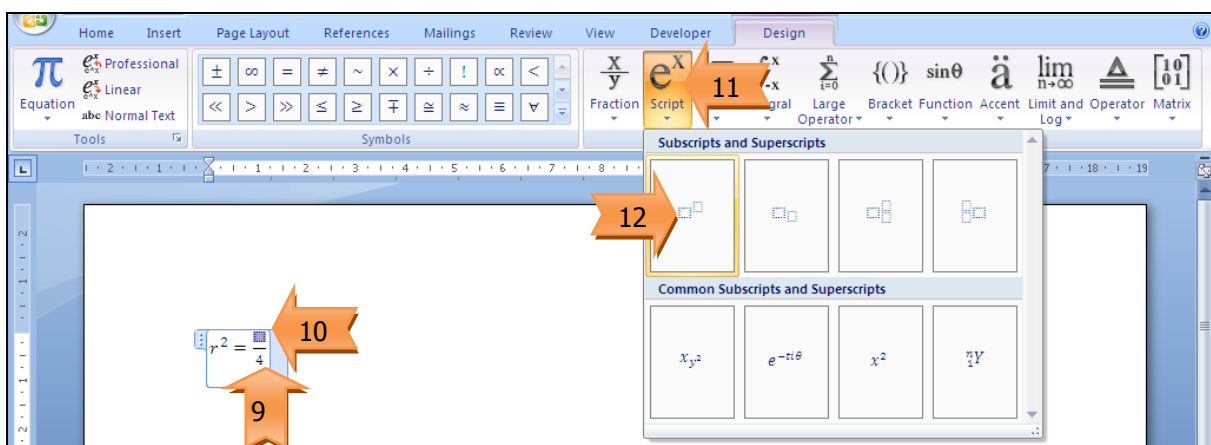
Home Insert Page Layout References Mailings Review View Developer Design

Equation Professional Linear abc Normal Text
Tools

$\pm$ $\infty$ $=$ $\neq$ $\sim$ $\times$ $\div$ ! $\propto$ $<$
$\ll$ $>$ $\gg$ $\leq$ $\geq$ $\mp$ $\cong$ $\approx$ $\equiv$ $\forall$
Symbols

$\frac{x}{y}$ Fraction
$e^x$ Script
11
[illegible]gral
$\sum_{i=0}^{n}$ Large Operator
$\{()\}$ Bracket
$\sin\theta$ Function
$\ddot{a}$ Accent
$\lim_{n\to\infty}$ Limit and Log
Operator
$\begin{bmatrix}1&0\\0&1\end{bmatrix}$ Matrix

Subscripts and Superscripts
12

Common Subscripts and Superscripts
$x_{y^2}$ $e^{-ti\theta}$ $x^2$ ${}_{1}^{n}Y$

$r^2 = \frac{\square}{4}$
10
9